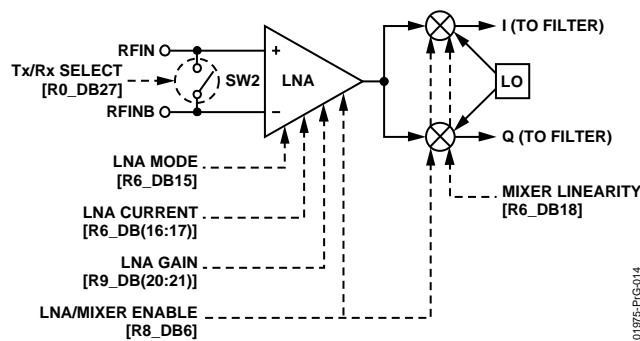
RFIN

Tx/Rx SELECT
[R0_DB27]

SW2

RFINB

+

–

LNA

I (TO FILTER)

LO

Q (TO FILTER)

LNA MODE
[R6_DB15]

LNA CURRENT
[R6_DB(16:17)]

LNA GAIN
[R9_DB(20:21)]

LNA/MIXER ENABLE
[R8_DB6]

MIXER LINEARITY
[R6_DB18]

01975-PrG-014